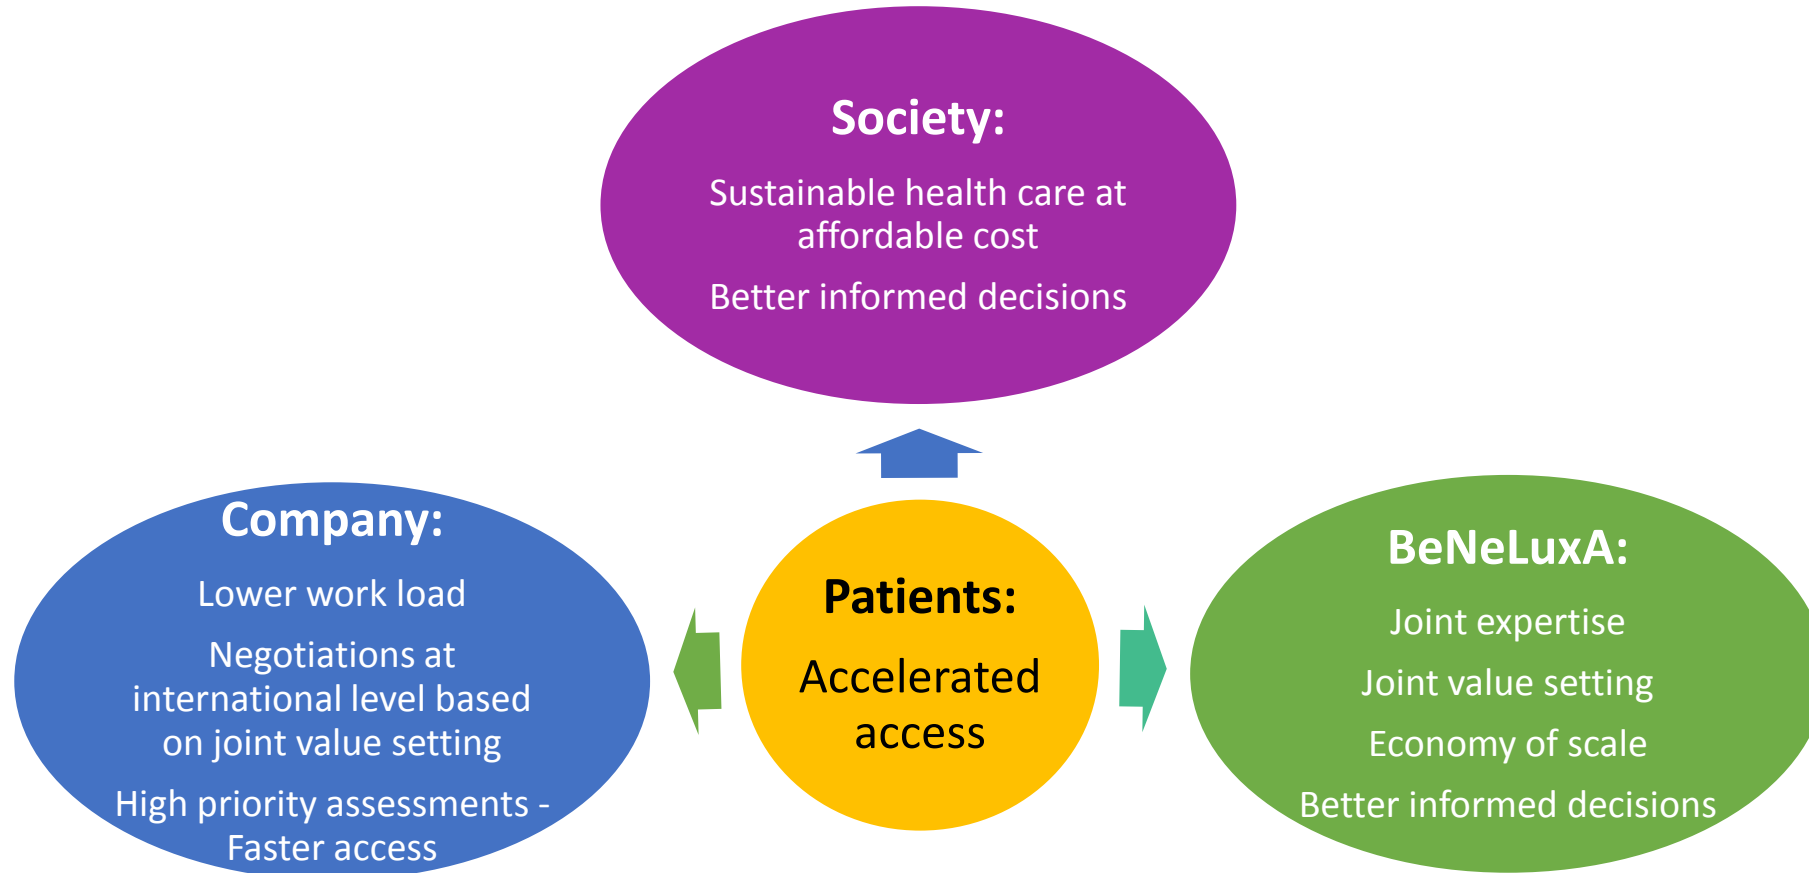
Society:

Sustainable health care at affordable cost

Better informed decisions

Company:

Lower work load

Negotiations at international level based on joint value setting

High priority assessments - Faster access

Patients:

Accelerated access

BeNeLuxA:

Joint expertise

Joint value setting

Economy of scale

Better informed decisions